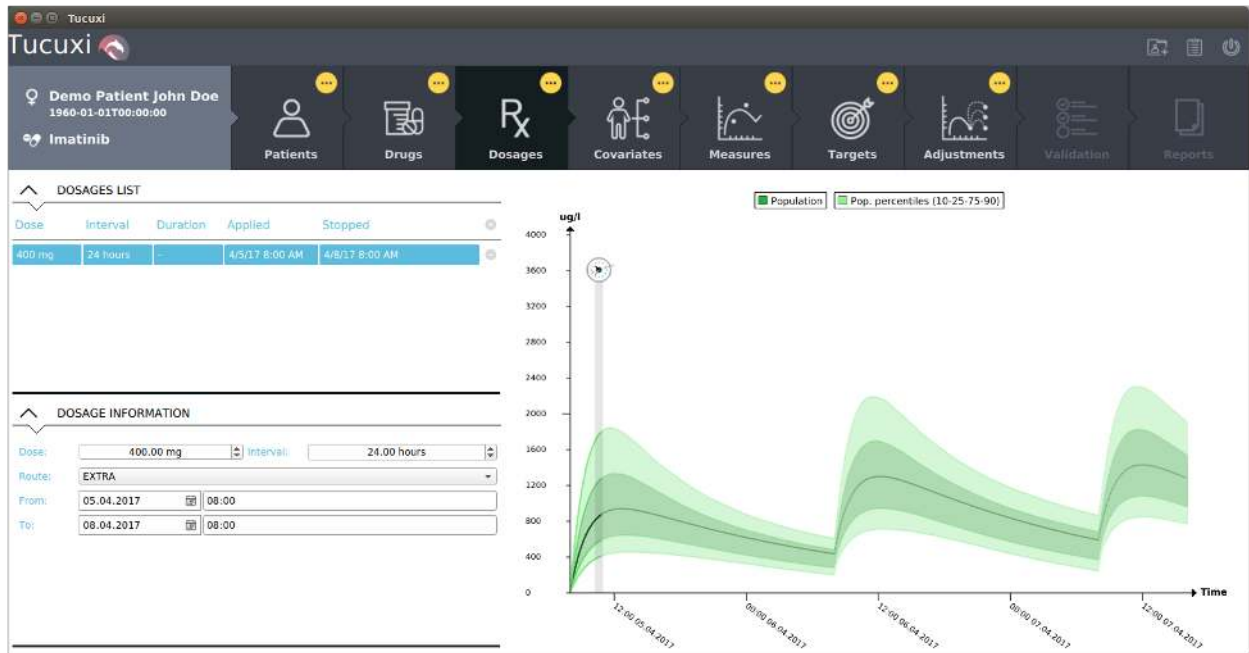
Tucuxi

Tucuxi

Demo Patient John Doe
1960-01-01T00:00:00
Imatinib

Patients
Drugs
Dosages
Covariates
Measures
Targets
Adjustments
Validation
Reports

DOSAGES LIST

| Dose | Interval | Duration | Applied | Stopped |
|---|---|---|---|---|
| 400 mg | 24 hours | - | 4/5/17 8:00 AM | 4/8/17 8:00 AM |

DOSAGE INFORMATION

Dose: 400.00 mg Interval: 24.00 hours
Route: EXTRA
From: 05.04.2017 08:00
To: 08.04.2017 08:00

Population Pop. percentiles (10-25-75-90)

ug/l
4000
3600
3200
2800
2400
2000
1600
1200
800
400
0

Time
12:00 05.04.2017
00:00 06.04.2017
12:00 06.04.2017
00:00 07.04.2017
12:00 07.04.2017